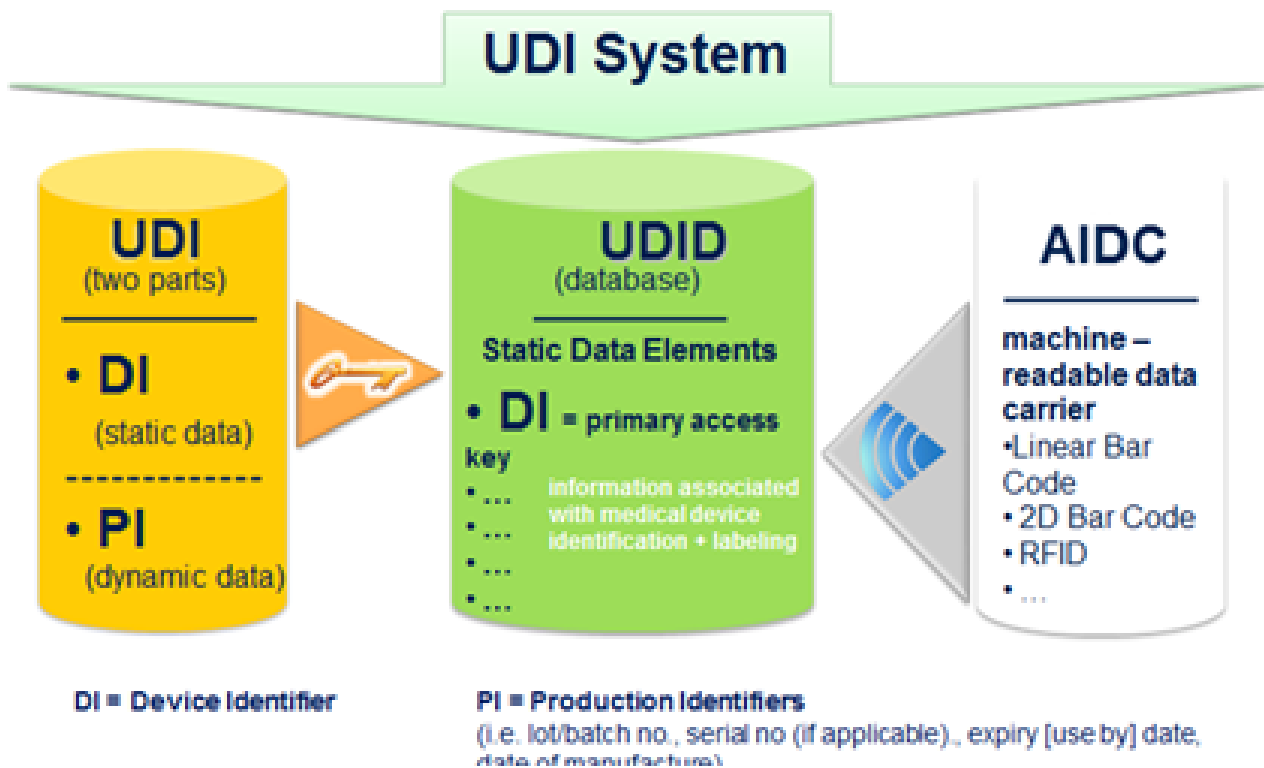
UDI System

UDI
(two parts)

• DI
(static data)

• PI
(dynamic data)

UDID
(database)

Static Data Elements

• DI = primary access key

• …
• …
• …
• …

information associated with medical device identification + labeling

AIDC

machine – readable data carrier
•Linear Bar Code
• 2D Bar Code
• RFID
• …

DI = Device Identifier

PI = Production Identifiers
(i.e. lot/batch no., serial no (if applicable)., expiry [use by] date, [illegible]